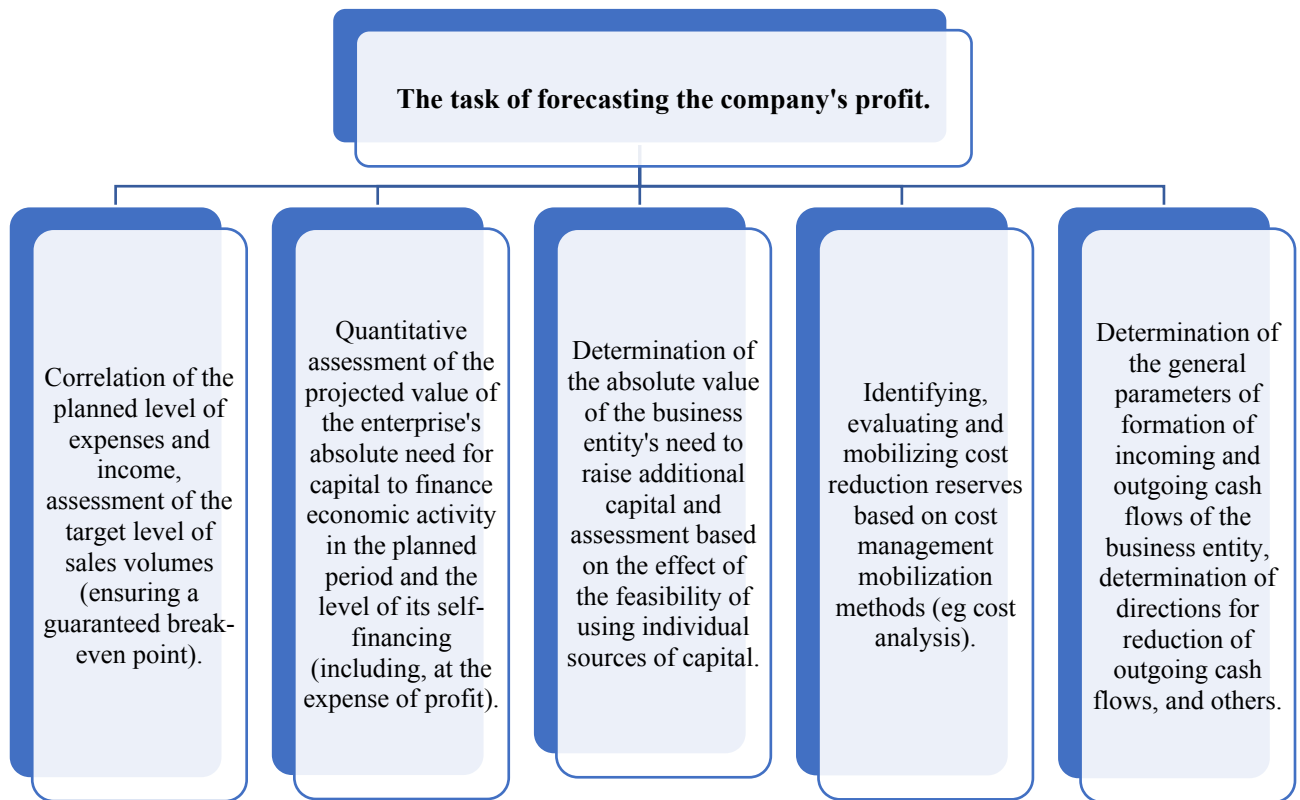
The task of forecasting the company's profit.

Correlation of the planned level of expenses and income, assessment of the target level of sales volumes (ensuring a guaranteed break-even point).

Quantitative assessment of the projected value of the enterprise's absolute need for capital to finance economic activity in the planned period and the level of its self-financing (including, at the expense of profit).

Determination of the absolute value of the business entity's need to raise additional capital and assessment based on the effect of the feasibility of using individual sources of capital.

Identifying, evaluating and mobilizing cost reduction reserves based on cost management mobilization methods (eg cost analysis).

Determination of the general parameters of formation of incoming and outgoing cash flows of the business entity, determination of directions for reduction of outgoing cash flows, and others.